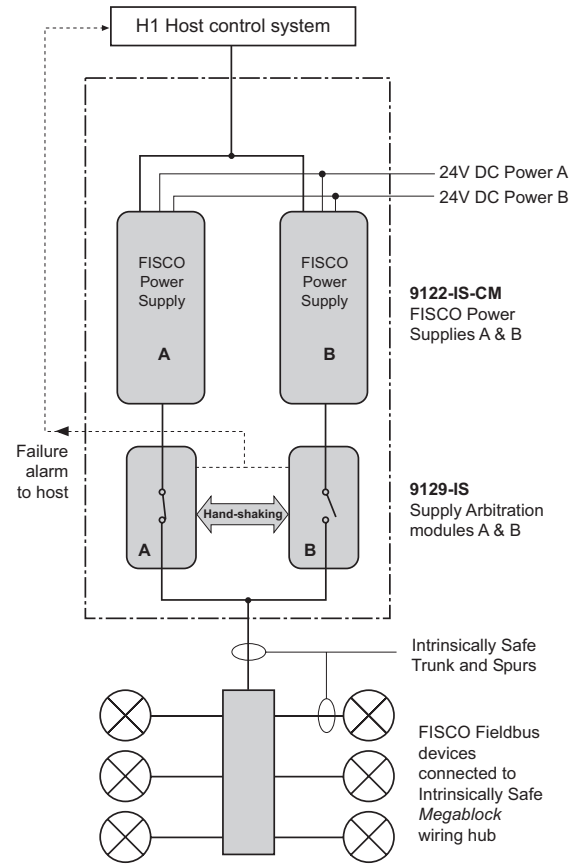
H1 Host control system

24V DC Power A

24V DC Power B

FISCO Power Supply

A

FISCO Power Supply

B

9122-IS-CM
FISCO Power Supplies A & B

Failure alarm to host

A

Hand-shaking

B

9129-IS
Supply Arbitration modules A & B

Intrinsically Safe Trunk and Spurs

FISCO Fieldbus devices connected to Intrinsically Safe *Megablock* wiring hub